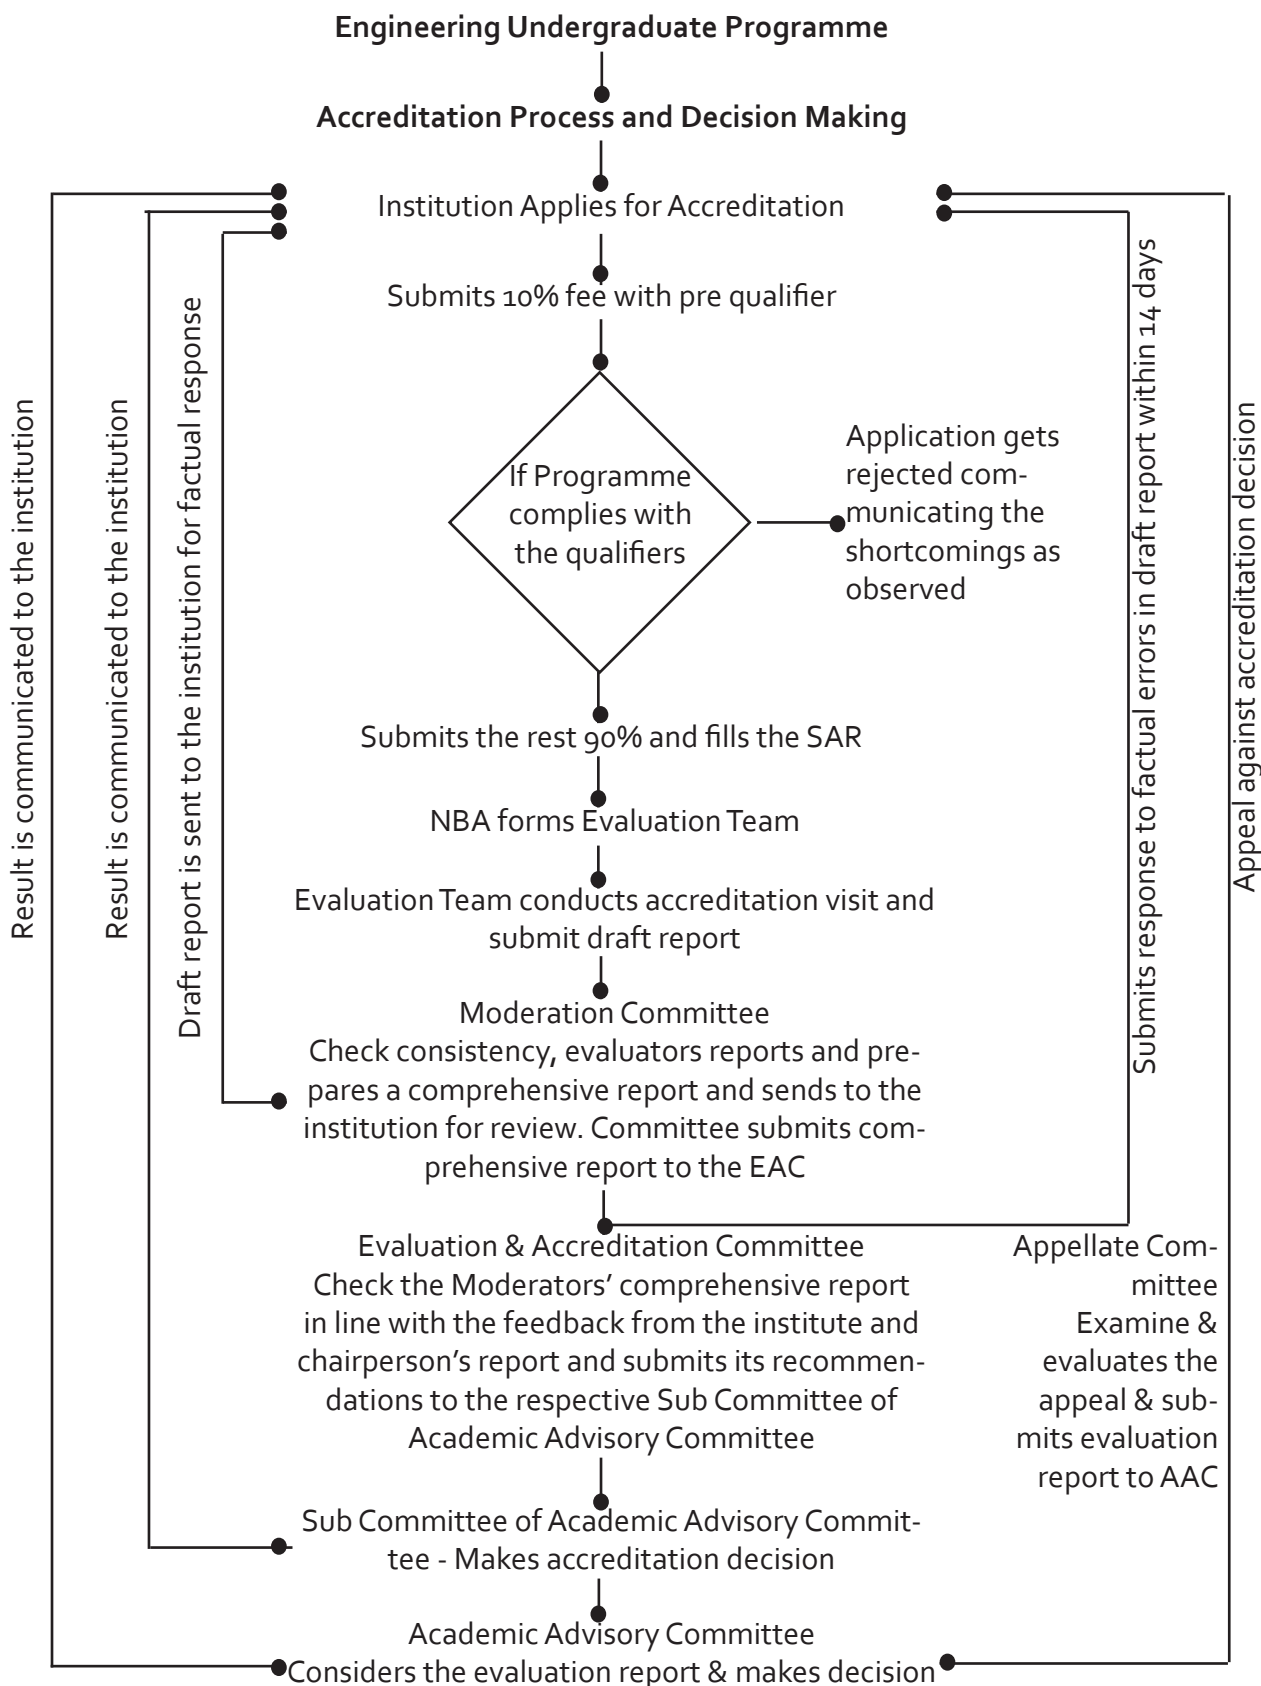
**Engineering Undergraduate Programme**

**Accreditation Process and Decision Making**

Institution Applies for Accreditation

Submits 10% fee with pre qualifier

If Programme complies with the qualifiers

Application gets rejected communicating the shortcomings as observed

Submits the rest 90% and fills the SAR

NBA forms Evaluation Team

Evaluation Team conducts accreditation visit and submit draft report

Moderation Committee
Check consistency, evaluators reports and prepares a comprehensive report and sends to the institution for review. Committee submits comprehensive report to the EAC

Evaluation & Accreditation Committee
Check the Moderators' comprehensive report in line with the feedback from the institute and chairperson's report and submits its recommendations to the respective Sub Committee of Academic Advisory Committee

Sub Committee of Academic Advisory Committee - Makes accreditation decision

Academic Advisory Committee
Considers the evaluation report & makes decision

Appellate Committee
Examine & evaluates the appeal & submits evaluation report to AAC

Result is communicated to the institution

Result is communicated to the institution

Draft report is sent to the institution for factual response

Submits response to factual errors in draft report within 14 days

Appeal against accreditation decision